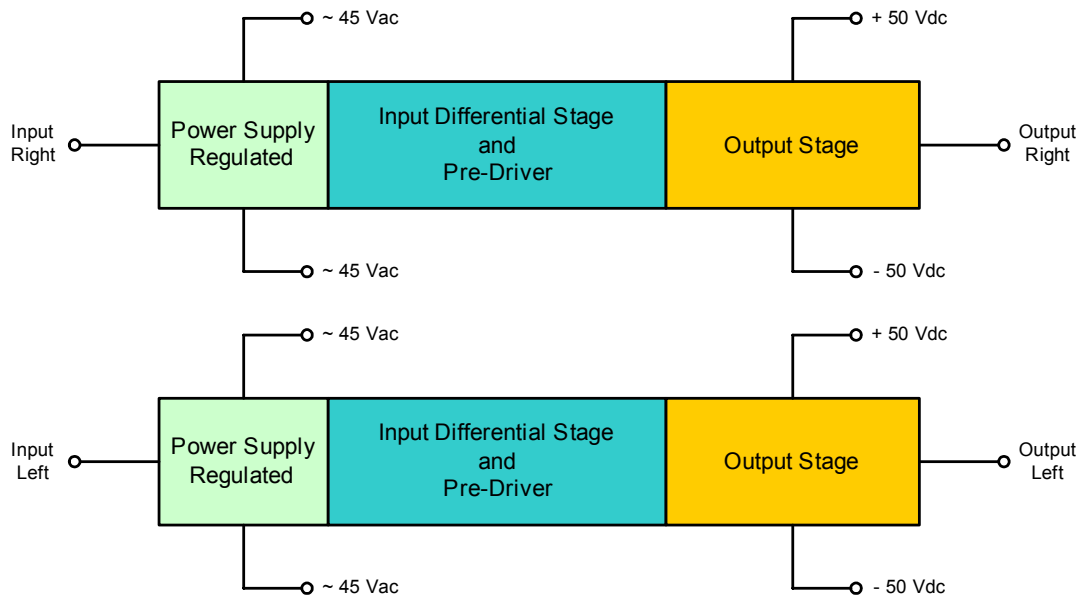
~ 45 Vac

+ 50 Vdc

Input Right

Power Supply Regulated

Input Differential Stage and Pre-Driver

Output Stage

Output Right

~ 45 Vac

- 50 Vdc

~ 45 Vac

+ 50 Vdc

Input Left

Power Supply Regulated

Input Differential Stage and Pre-Driver

Output Stage

Output Left

~ 45 Vac

- 50 Vdc